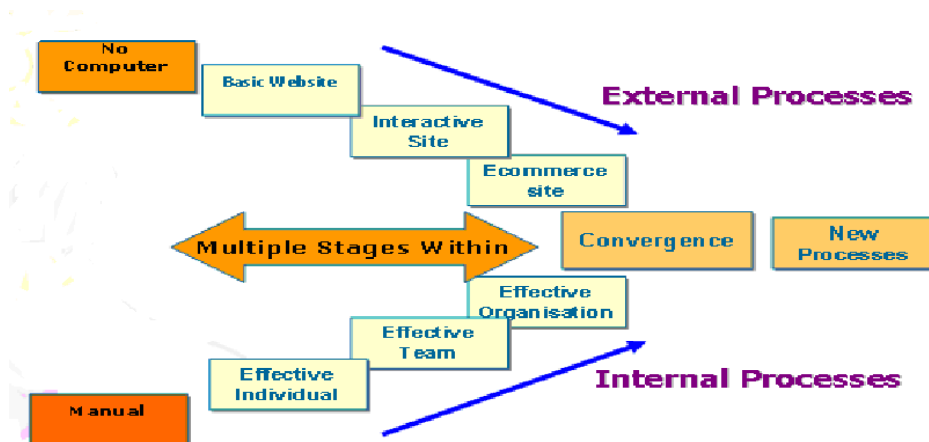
No Computer

Basic Website

Interactive Site

Ecommerce site

External Processes

Multiple Stages Within

Convergence

New Processes

Effective Organisation

Effective Team

Effective Individual

Internal Processes

Manual